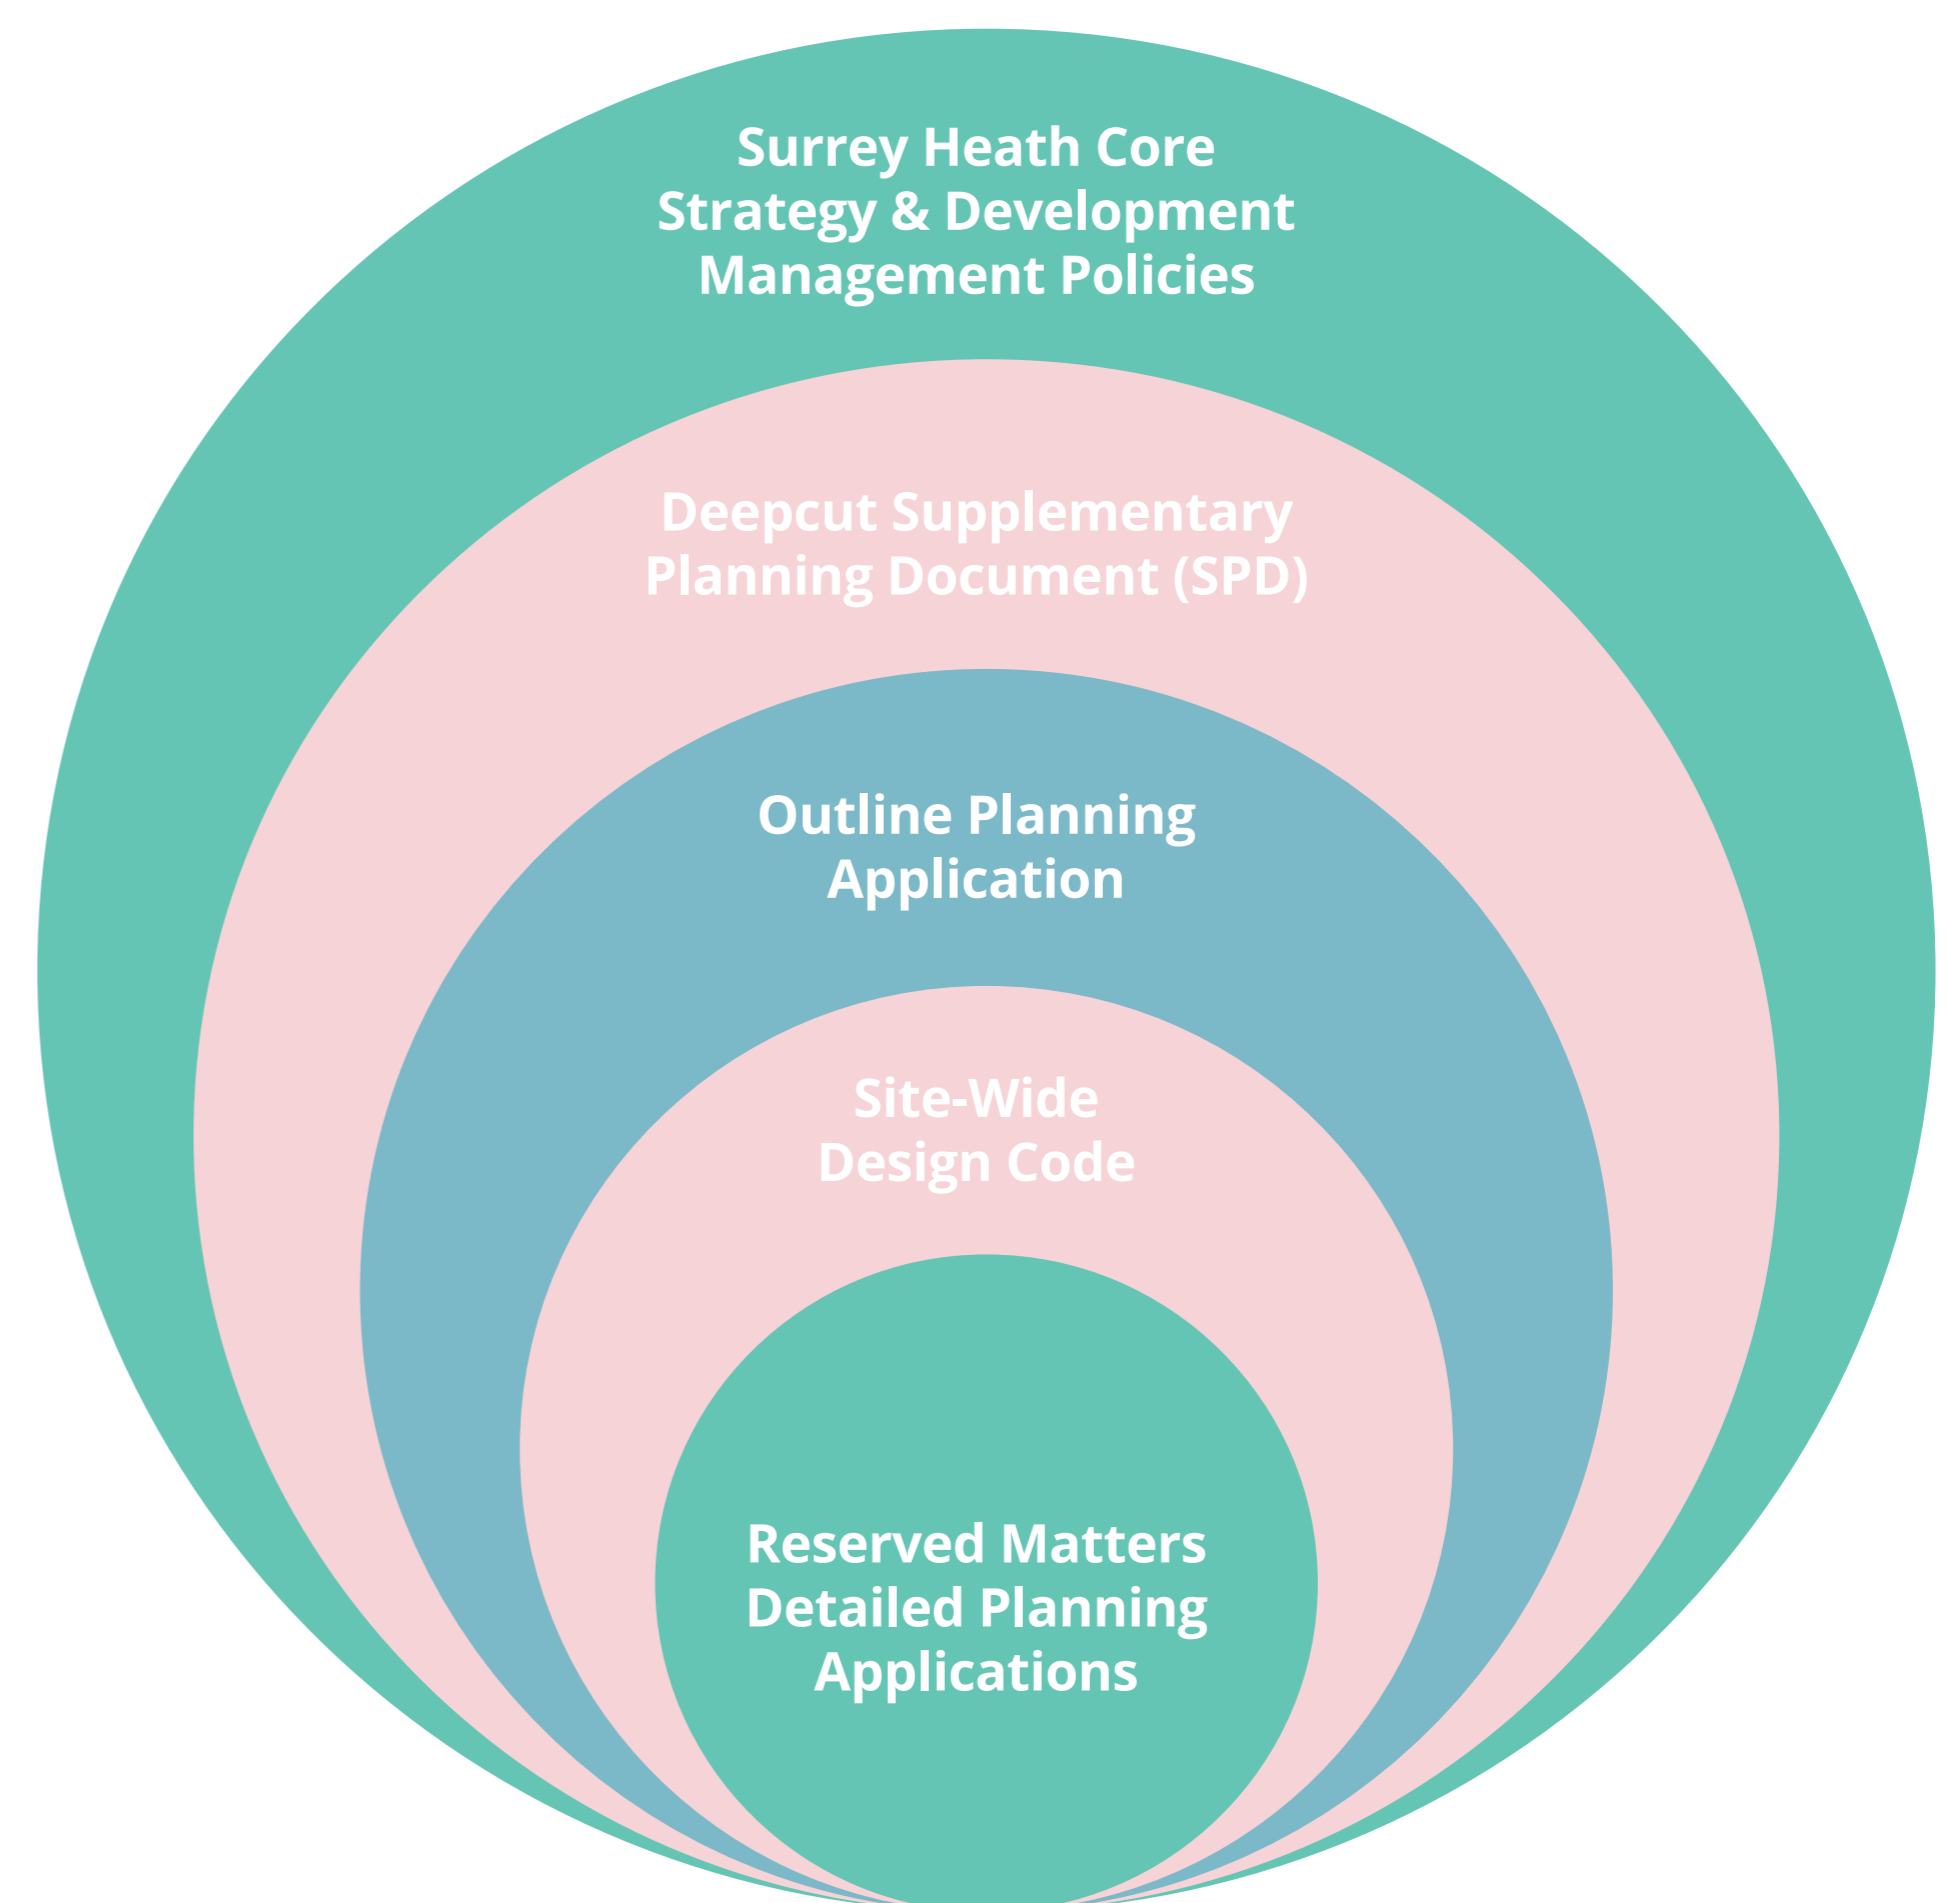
Surrey Heath Core Strategy & Development Management Policies

Deepcut Supplementary Planning Document (SPD)

Outline Planning Application

Site-Wide Design Code

Reserved Matters Detailed Planning Applications